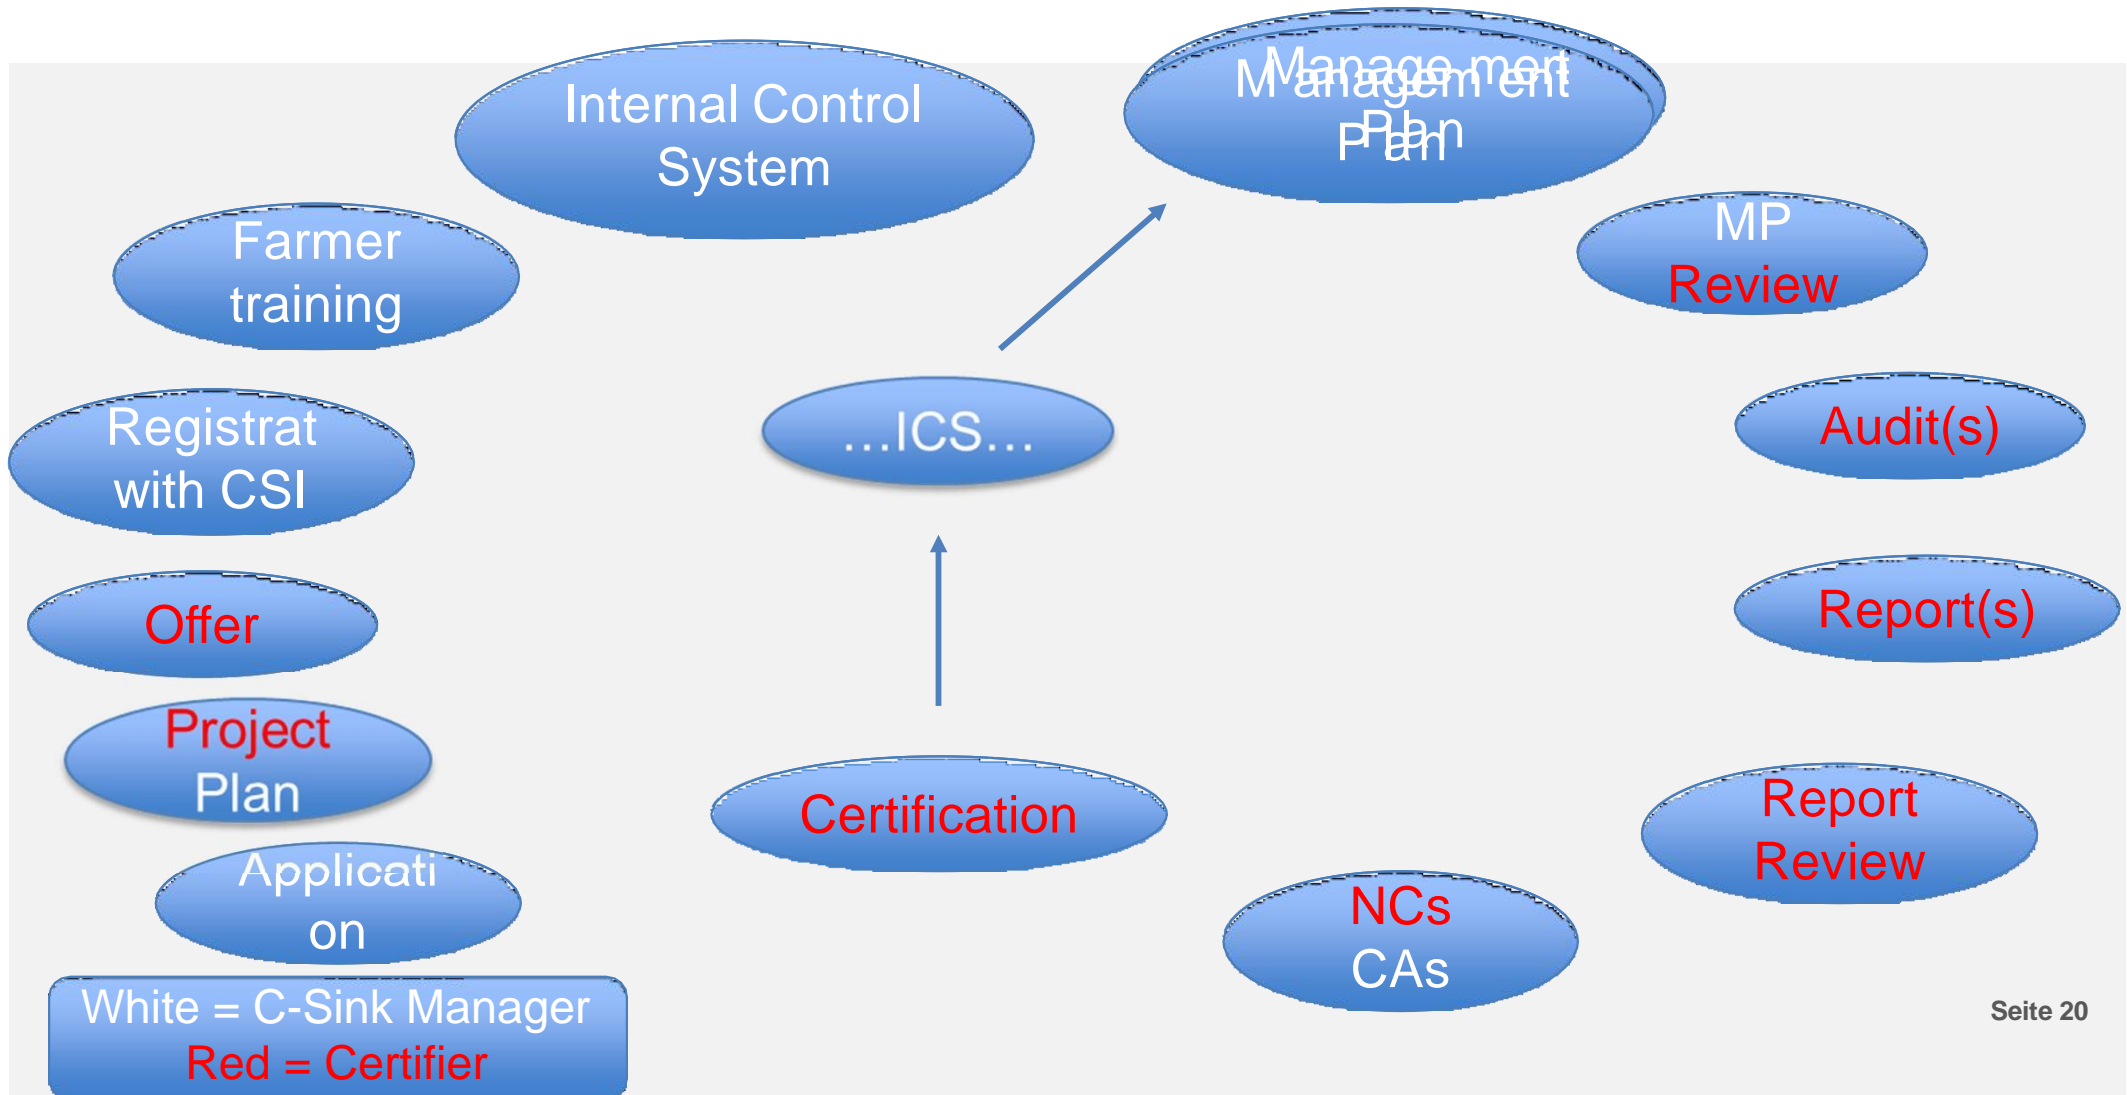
Internal Control System

Management Plan

Farmer training

MP Review

Registrat with CSI

...ICS...

Audit(s)

Offer

Report(s)

Project Plan

Certification

Report Review

Applicati on

NCs CAs

White = C-Sink Manager
Red = Certifier

Seite 20